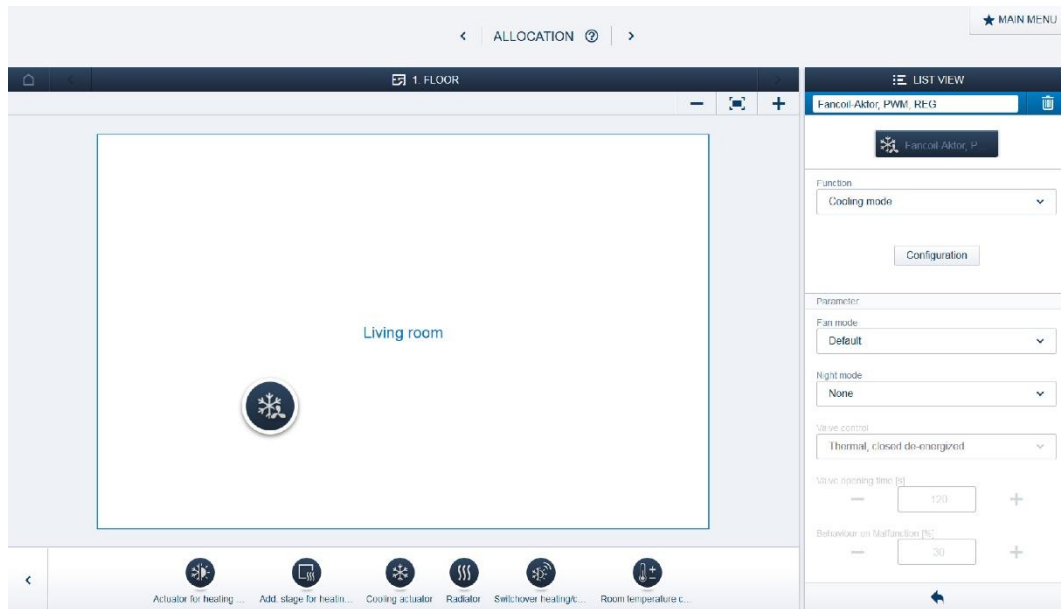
MAIN MENU

ALLOCATION

1. FLOOR

LIST VIEW

Fancoil-Aktor, PWM, REG

Fancoil-Aktor, P

Function

Cooling mode

Configuration

Parameter

Fan mode

Default

Night mode

None

Valve control

Thermal, closed de-energized

Valve opening time [s]

120

Behaviour on Malfunction [%]

30

Living room

Actuator for heating ...

Add. stage for heatin...

Cooling actuator

Radiator

Switchover heating/c...

Room temperature c...